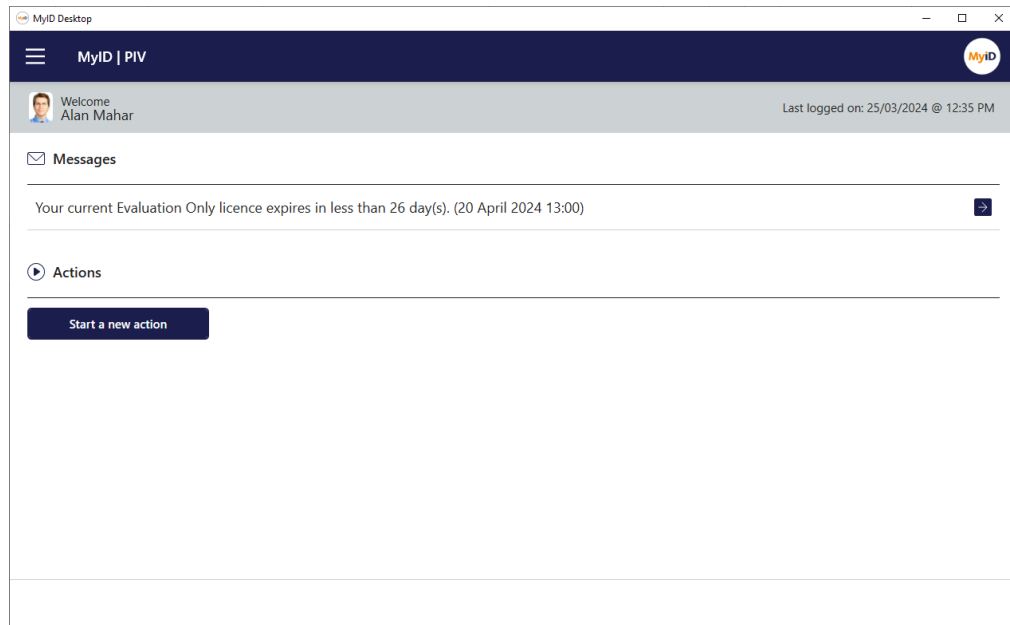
MyID Desktop

MyID | PIV

MyID

Welcome
Alan Mahar

Last logged on: 25/03/2024 @ 12:35 PM

Messages

Your current Evaluation Only licence expires in less than 26 day(s). (20 April 2024 13:00)

Actions

Start a new action